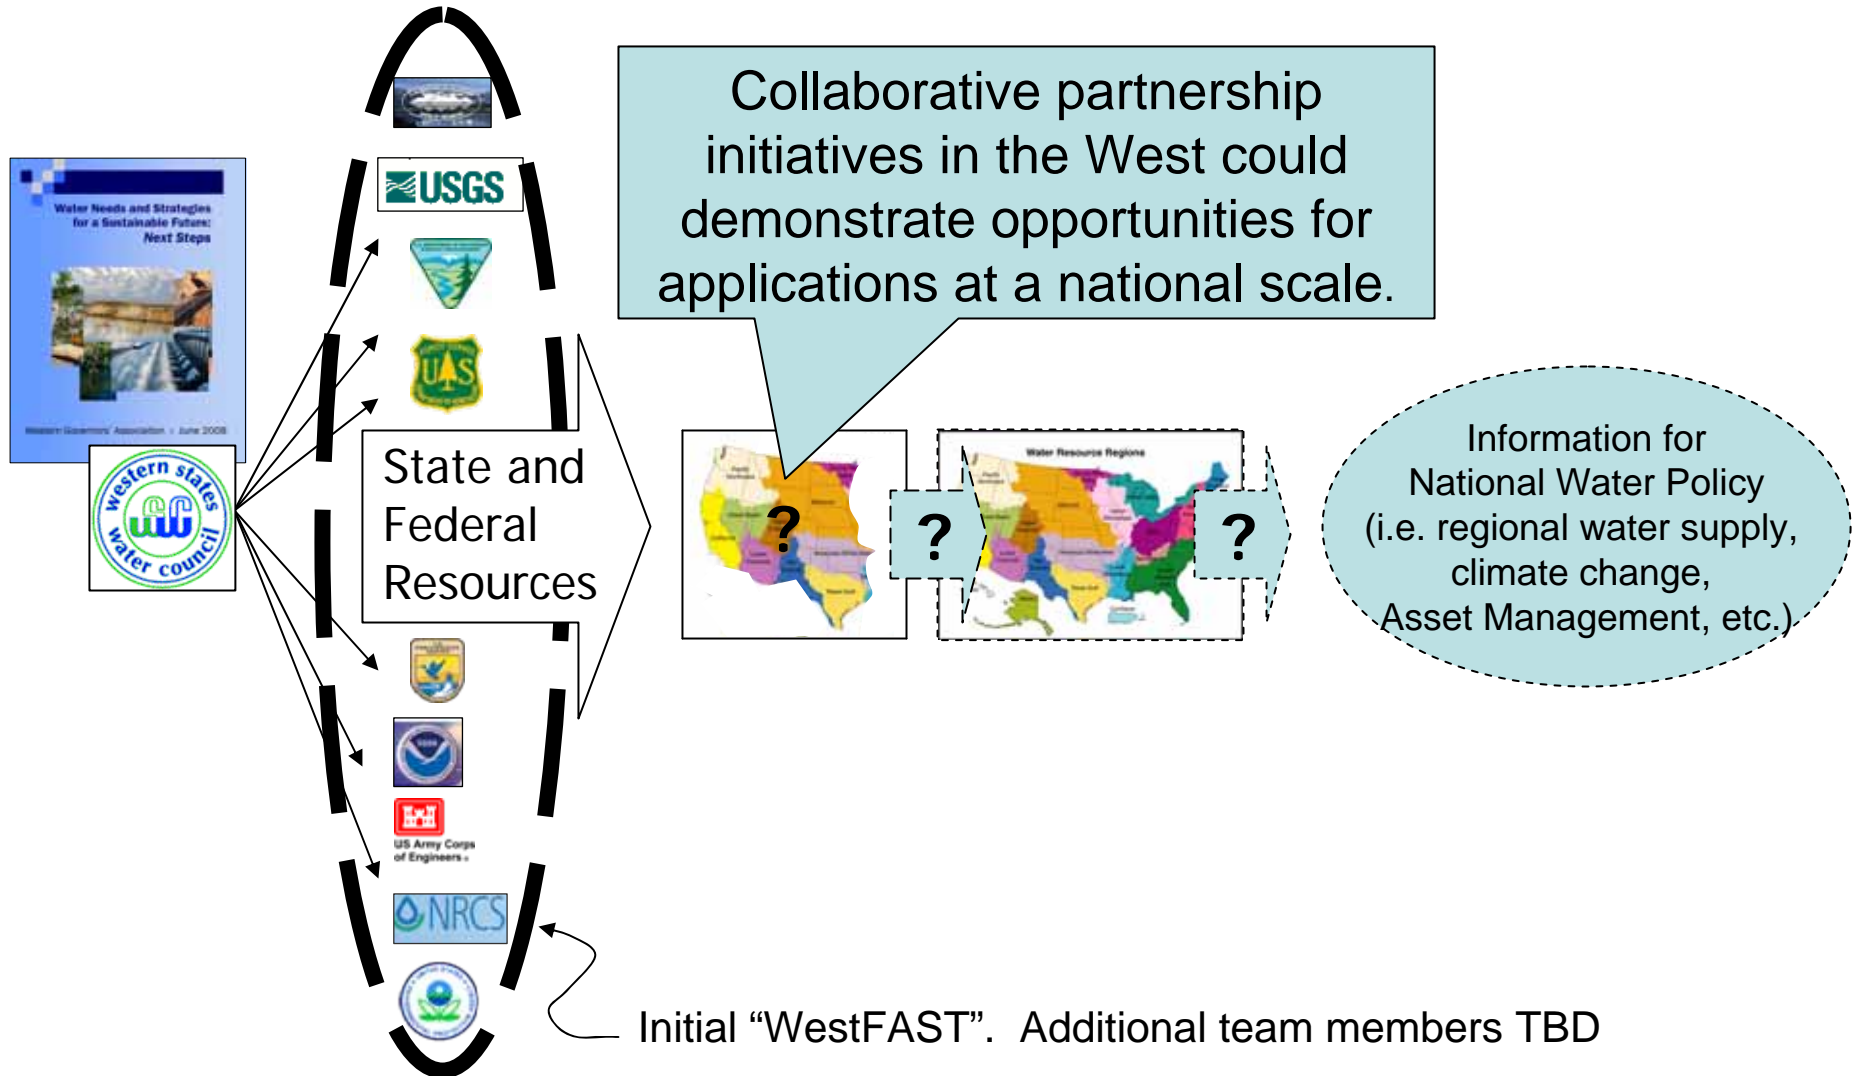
Water Needs and Strategies for a Sustainable Future: Next Steps

Western Governors' Association • June 2008

western states water council

USGS

US Army Corps of Engineers

NRCS

State and Federal Resources

Collaborative partnership initiatives in the West could demonstrate opportunities for applications at a national scale.

?

Water Resource Regions

?

?

Information for National Water Policy (i.e. regional water supply, climate change, Asset Management, etc.)

Initial “WestFAST”. Additional team members TBD